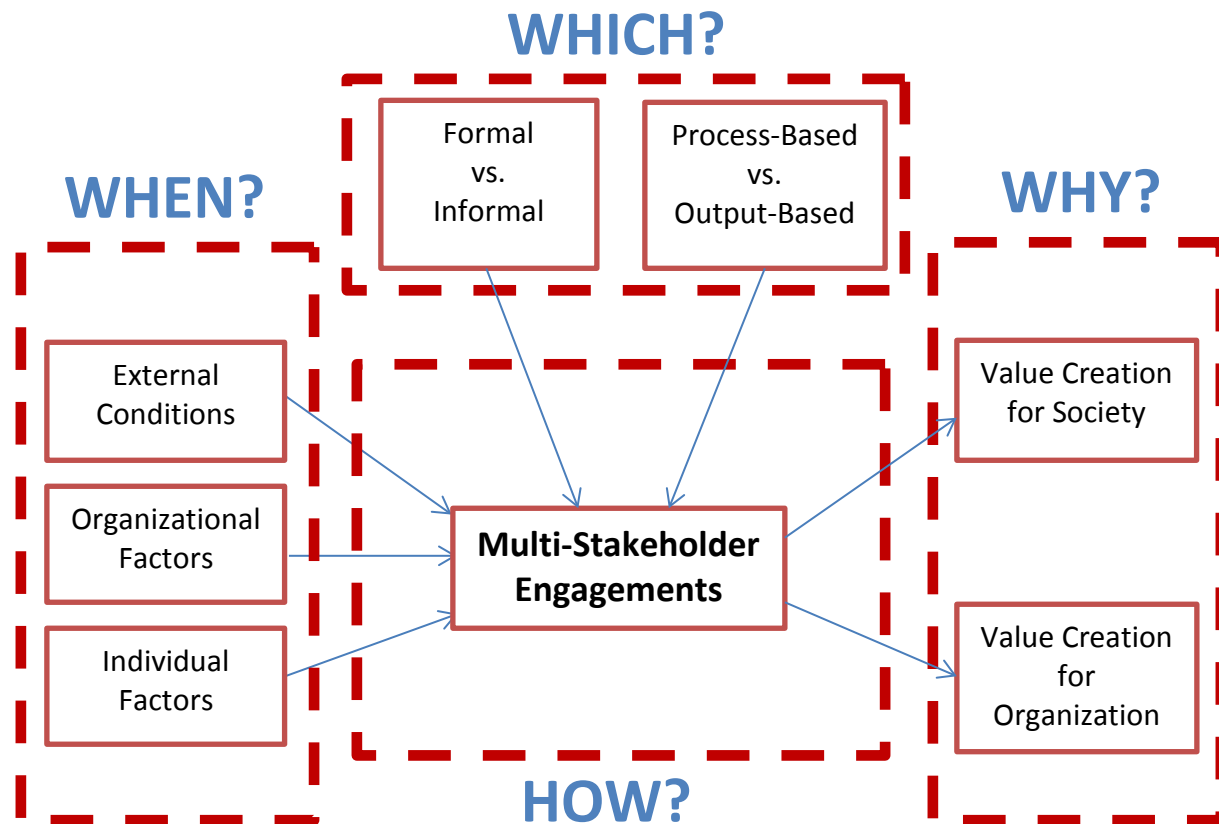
WHICH?

Formal
vs.
Informal

Process-Based
vs.
Output-Based

WHEN?

WHY?

External
Conditions

Organizational
Factors

Individual
Factors

Multi-Stakeholder
Engagements

Value Creation
for Society

Value Creation
for
Organization

HOW?